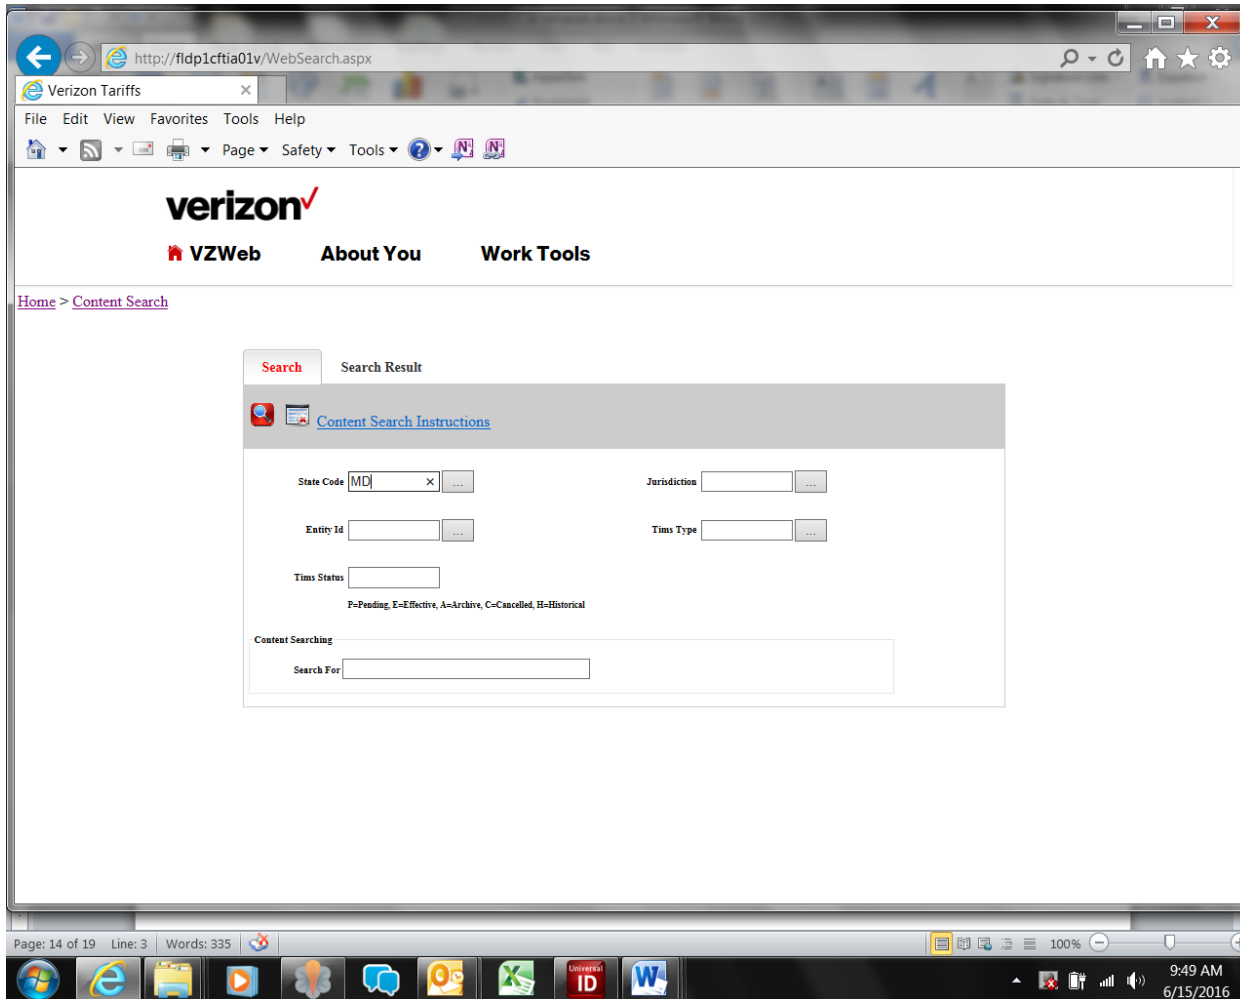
http://fldp1cftia01v/WebSearch.aspx

Verizon Tariffs

File Edit View Favorites Tools Help

Page ▾ Safety ▾ Tools ▾

verizon

VZWeb About You Work Tools

Home > Content Search

Search | Search Result

Content Search Instructions

State Code MD | ...

Jurisdiction | ...

Entity Id | ...

Tims Type | ...

Tims Status

P=Pending, E=Effective, A=Archive, C=Cancelled, H=Historical

Content Searching

Search For

Page: 14 of 19 Line: 3 Words: 335

100%

Universal ID

9:49 AM
6/15/2016